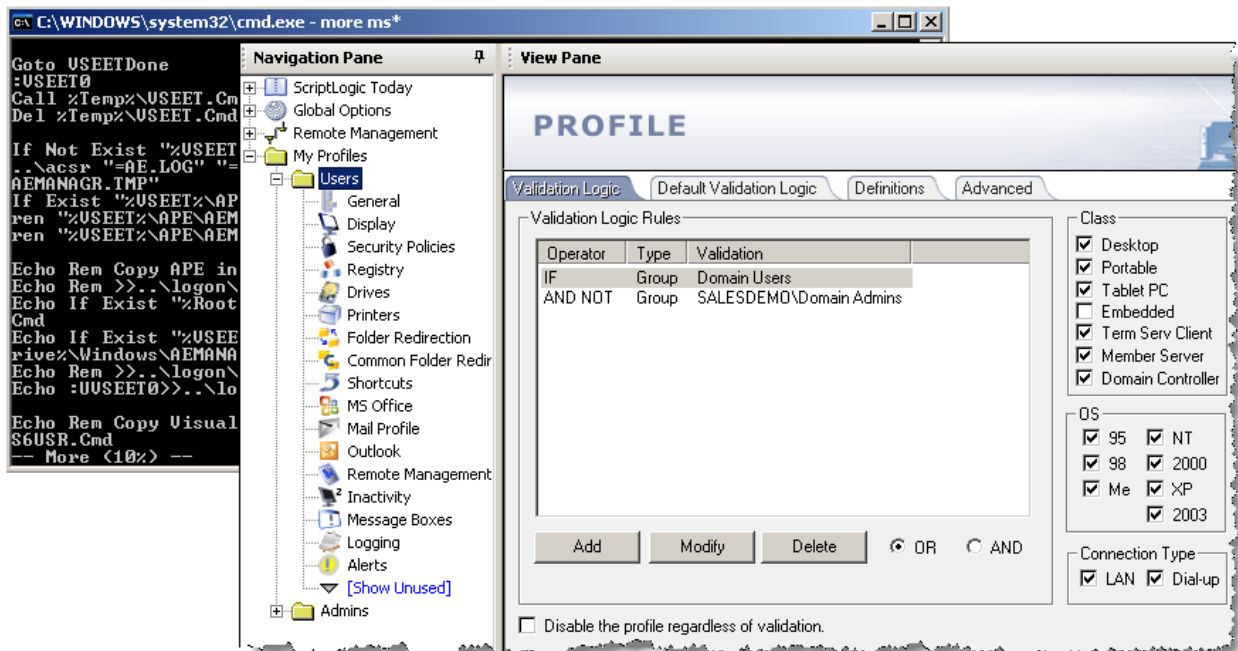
C:\WINDOWS\system32\cmd.exe - more ms*

Goto VSEETDone
:VSEET0
Call %Temp%\VSEET.Cm
Del %Temp%\VSEET.Cmd

If Not Exist "%VSEET
..\acsr "=AE.LOG" "=
AEMANAGR.TMP"
If Exist "%VSEET%\AP
ren "%VSEET%\APE\AEM
ren "%VSEET%\APE\AEM

Echo Rem Copy APE in
Echo Rem >>..\logon\
Echo If Exist "%Root
Cmd
Echo If Exist "%VSEE
rive%\Windows\AEMANA
Echo Rem >>..\logon\
Echo :VVSEET0>>..\lo

Echo Rem Copy Visual
S6USR.Cmd
-- More (10%) --

Navigation Pane

ScriptLogic Today
Global Options
Remote Management
My Profiles
Users
General
Display
Security Policies
Registry
Drives
Printers
Folder Redirection
Common Folder Redir
Shortcuts
MS Office
Mail Profile
Outlook
Remote Management
Inactivity
Message Boxes
Logging
Alerts
[Show Unused]
Admins

View Pane

PROFILE

Validation Logic | Default Validation Logic | Definitions | Advanced

Validation Logic Rules

| Operator | Type | Validation |
|---|---|---|
| IF | Group | Domain Users |
| AND NOT | Group | SALESDEMO\Domain Admins |

Add Modify Delete OR AND

Class
☑ Desktop
☑ Portable
☑ Tablet PC
☐ Embedded
☑ Term Serv Client
☑ Member Server
☑ Domain Controller

OS
☑ 95 ☑ NT
☑ 98 ☑ 2000
☑ Me ☑ XP
☑ 2003

Connection Type
☑ LAN ☑ Dial-up

☐ Disable the profile regardless of validation.